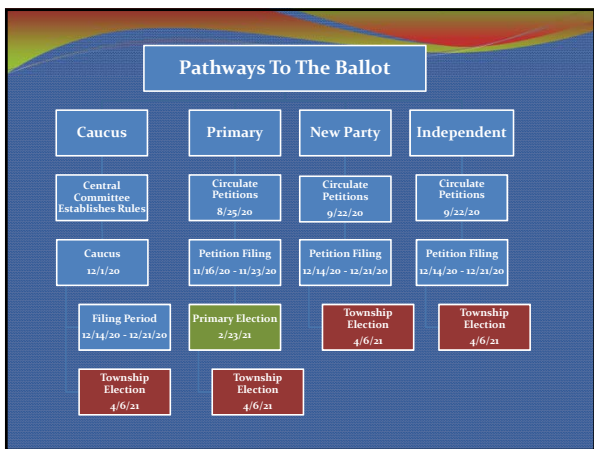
Pathways To The Ballot

Caucus

Central Committee Establishes Rules

Caucus
12/1/20

Filing Period
12/14/20 - 12/21/20

Township Election
4/6/21

Primary

Circulate Petitions
8/25/20

Petition Filing
11/16/20 - 11/23/20

Primary Election
2/23/21

Township Election
4/6/21

New Party

Circulate Petitions
9/22/20

Petition Filing
12/14/20 - 12/21/20

Township Election
4/6/21

Independent

Circulate Petitions
9/22/20

Petition Filing
12/14/20 - 12/21/20

Township Election
4/6/21